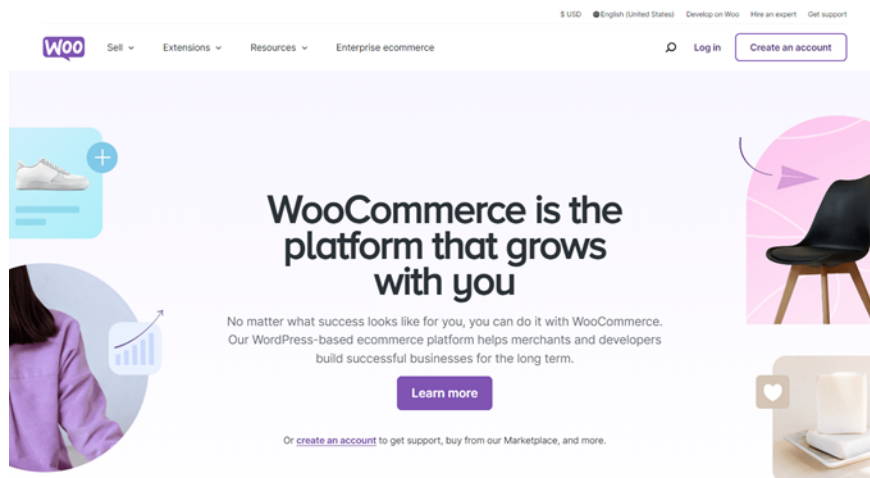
$ USD English (United States) Develop on Woo Hire an expert Get support

Woo Sell Extensions Resources Enterprise ecommerce Log in Create an account

WooCommerce is the platform that grows with you

No matter what success looks like for you, you can do it with WooCommerce. Our WordPress-based ecommerce platform helps merchants and developers build successful businesses for the long term.

Learn more

Or create an account to get support, buy from our Marketplace, and more.